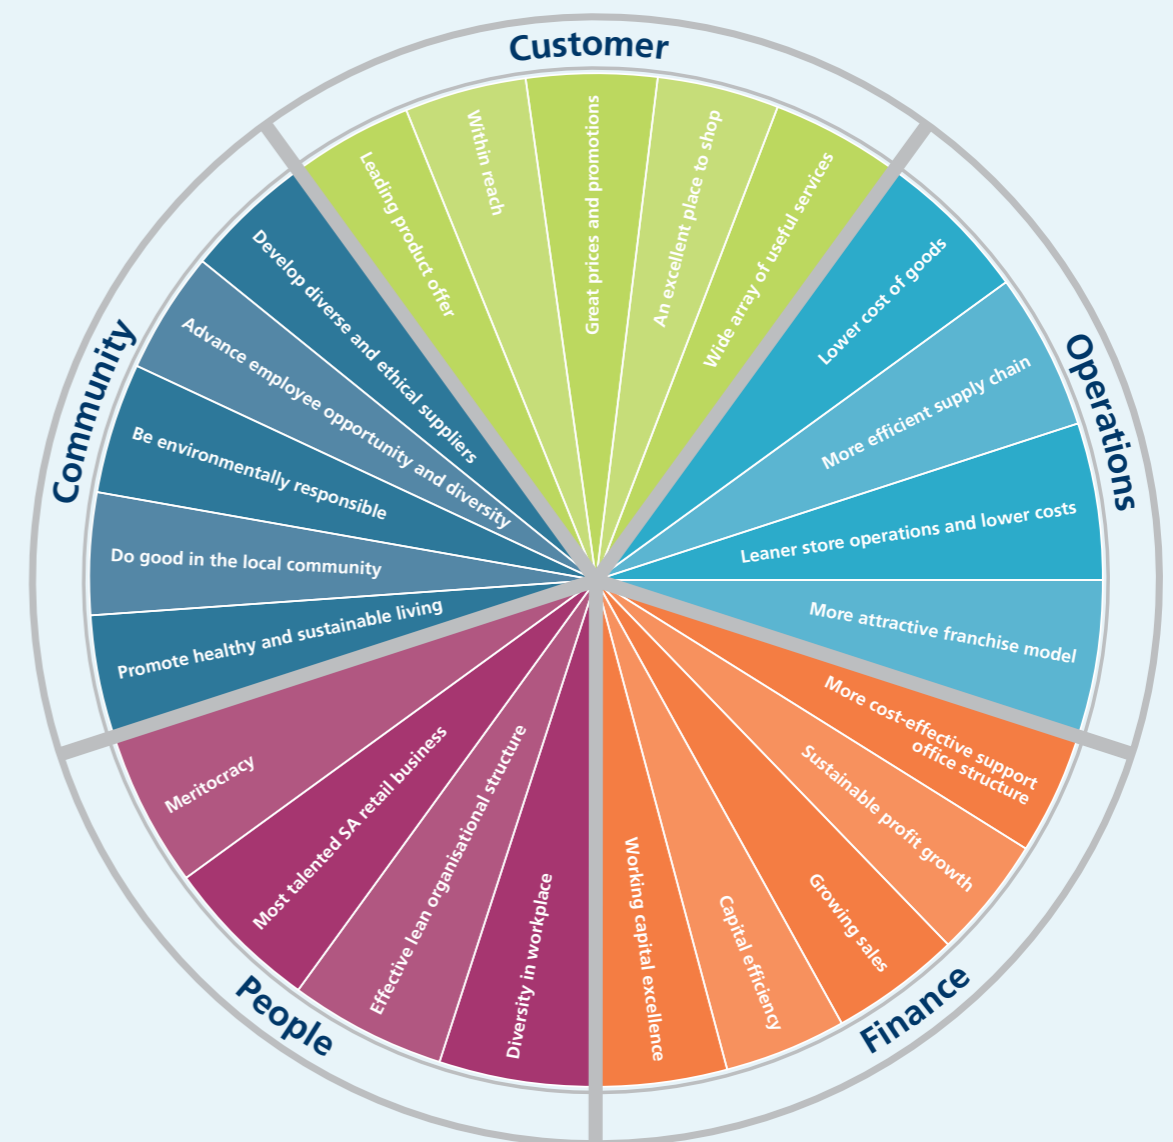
Customer

Leading product offer

Within reach

Great prices and promotions

An excellent place to shop

Wide array of useful services

Operations

Lower cost of goods

More efficient supply chain

Leaner store operations and lower costs

More attractive franchise model

Finance

More cost-effective support office structure

Sustainable profit growth

Growing sales

Capital efficiency

Working capital excellence

People

Diversity in workplace

Effective lean organisational structure

Most talented SA retail business

Meritocracy

Community

Promote healthy and sustainable living

Do good in the local community

Be environmentally responsible

Advance employee opportunity and diversity

Develop diverse and ethical suppliers